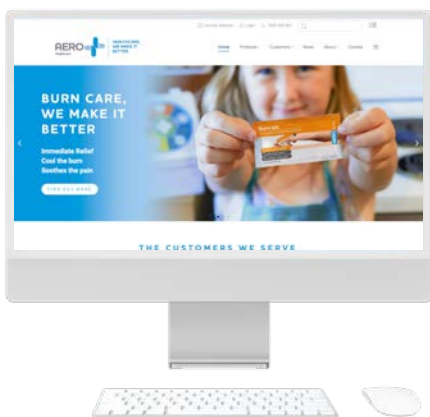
AERO healthcare

HEALTHCARE. WE MAKE IT BETTER

Home Products Customers News About Contact

BURN CARE, WE MAKE IT BETTER

Immediate Relief
Cool the burn
Soothes the pain

FIND OUT MORE

THE CUSTOMERS WE SERVE